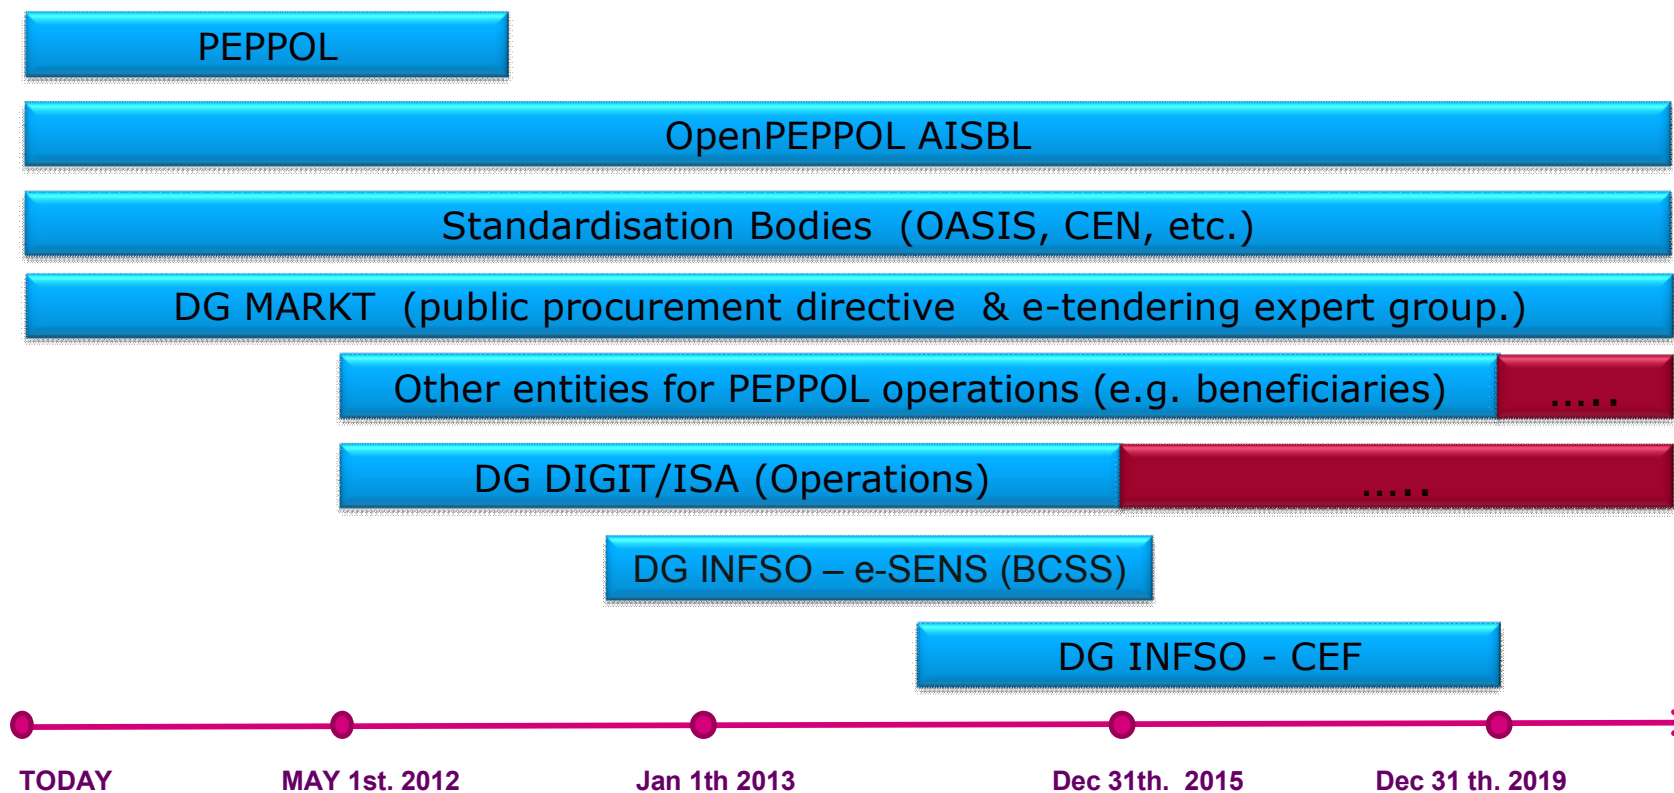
PEPPOL

OpenPEPPOL AISBL

Standardisation Bodies (OASIS, CEN, etc.)

DG MARKT (public procurement directive & e-tendering expert group.)

Other entities for PEPPOL operations (e.g. beneficiaries)

.....

DG DIGIT/ISA (Operations)

.....

DG INFSO – e-SENS (BCSS)

DG INFSO - CEF

TODAY

MAY 1st. 2012

Jan 1th 2013

Dec 31th. 2015

Dec 31 th. 2019